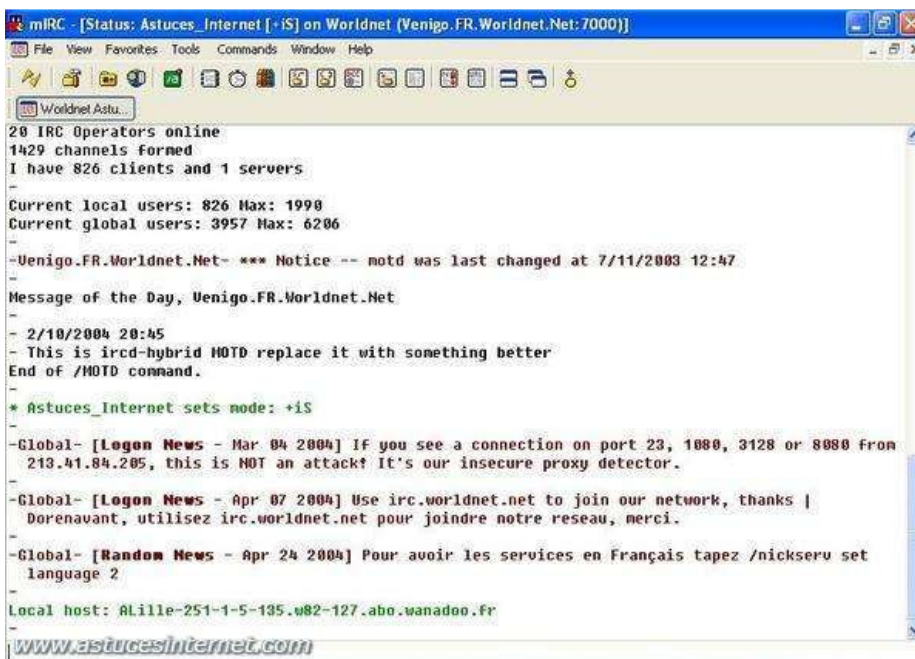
mIRC - [Status: Astuces_Internet [+iS] on Worldnet (Venigo.FR.Worldnet.Net:7000)]

File View Favorites Tools Commands Window Help

Worldnet Astu...

20 IRC Operators online
1429 channels formed
I have 826 clients and 1 servers
-
Current local users: 826 Max: 1990
Current global users: 3957 Max: 6206
-
-Venigo.FR.Worldnet.Net- *** Notice -- motd was last changed at 7/11/2003 12:47
-
Message of the Day, Venigo.FR.Worldnet.Net
-
- 2/10/2004 20:45
- This is ircd-hybrid MOTD replace it with something better
End of /MOTD command.
-
* Astuces_Internet sets mode: +iS
-
-Global- [Logon News - Mar 04 2004] If you see a connection on port 23, 1080, 3128 or 8080 from 213.41.84.205, this is NOT an attack! It's our insecure proxy detector.
-
-Global- [Logon News - Apr 07 2004] Use irc.worldnet.net to join our network, thanks | Dorenavant, utilisez irc.worldnet.net pour joindre notre reseau, merci.
-
-Global- [Random News - Apr 24 2004] Pour avoir les services en Français tapez /nickserv set language 2
-
Local host: ALille-251-1-5-135.w82-127.abo.wanadoo.fr

www.astucesinternet.com